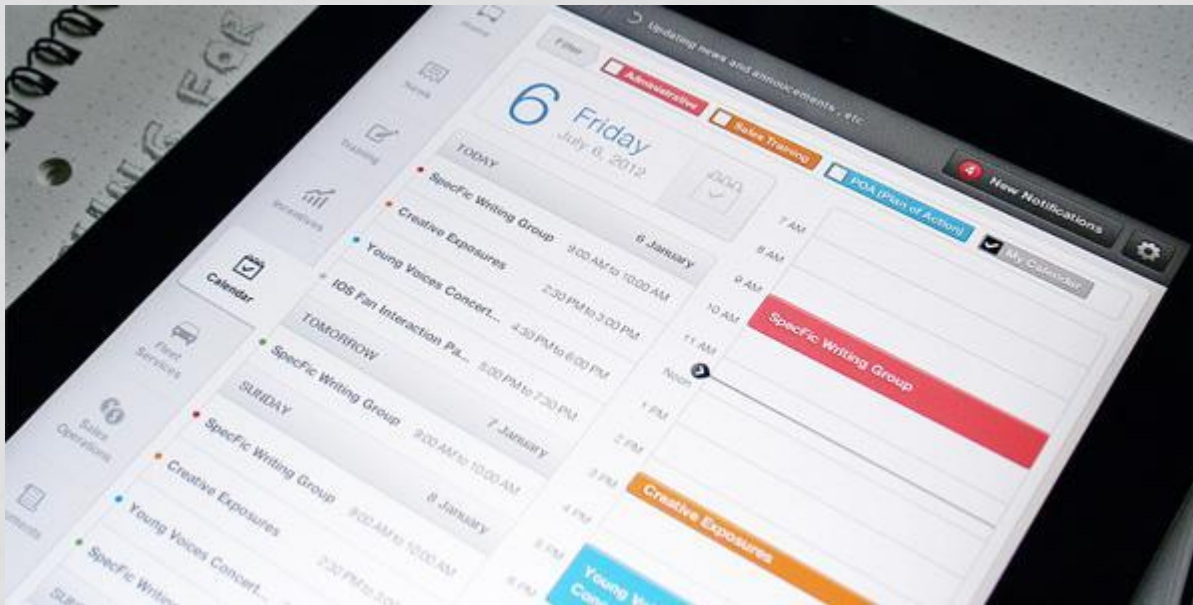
Filter

Updating news and annoucements , etc

Administrative

Sales Training

POA (Plan of Action)

My Calendar

4 New Notifications

News

Training

Incentives

Calendar

Fleet Services

Sales Operations

6 Friday
July 6, 2012

POA

TODAY

SpecFic Writing Group 6 January

Creative Exposures 9:00 AM to 10:00 AM

Young Voices Concert... 2:30 PM to 3:00 PM

IOS Fan Interaction Pa... 4:30 PM to 6:00 PM

TOMORROW 5:00 PM to 7:30 PM

SpecFic Writing Group

SUNDAY 7 January

SpecFic Writing Group 9:00 AM to 10:00 AM

Creative Exposures 8 January

Young Voices Concert... 9:00 AM to 10:00 AM

SpecFic Writi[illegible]

7 AM

8 AM

9 AM

10 AM

11 AM

Noon

1 PM

2 PM

3 PM

4 PM

5 PM

6 PM

SpecFic Writing Group

Creative Exposures

Young V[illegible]